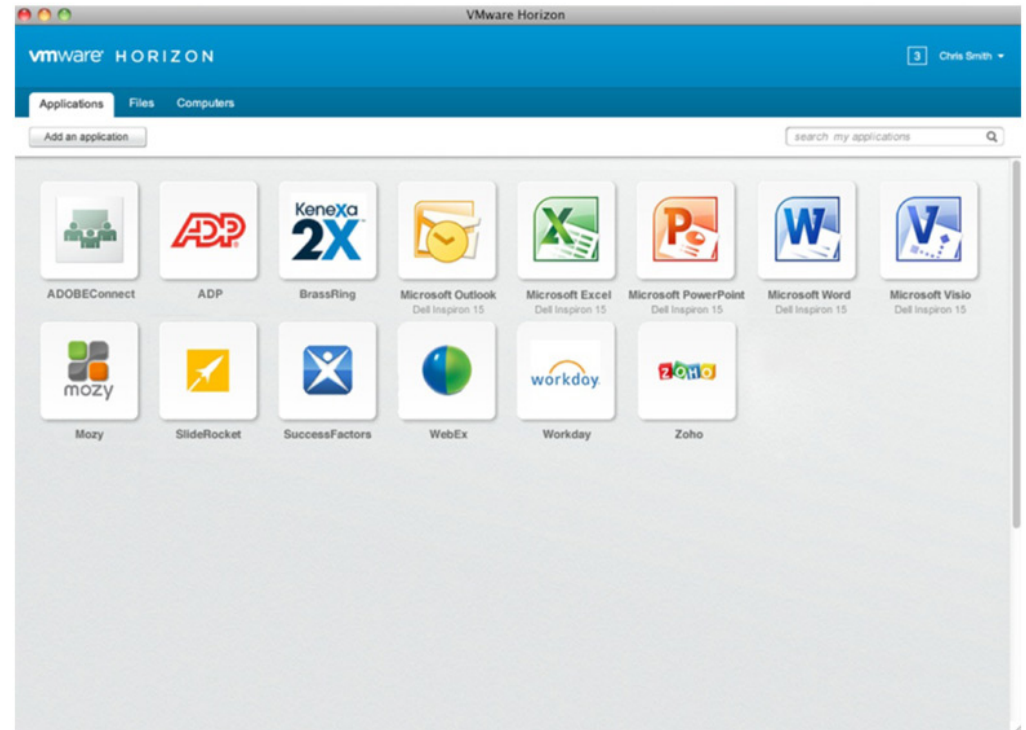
VMware Horizon

vmware HORIZON

3 Chris Smith

Applications Files Computers

Add an application

search my applications

ADP

Kenexa 2X

ADOBEConnect

ADP

BrassRing

Microsoft Outlook
Dell Inspiron 15

Microsoft Excel
Dell Inspiron 15

Microsoft PowerPoint
Dell Inspiron 15

Microsoft Word
Dell Inspiron 15

Microsoft Visio
Dell Inspiron 15

mozy

workday.

ZOHO

Mozy

SlideRocket

SuccessFactors

WebEx

Workday

Zoho